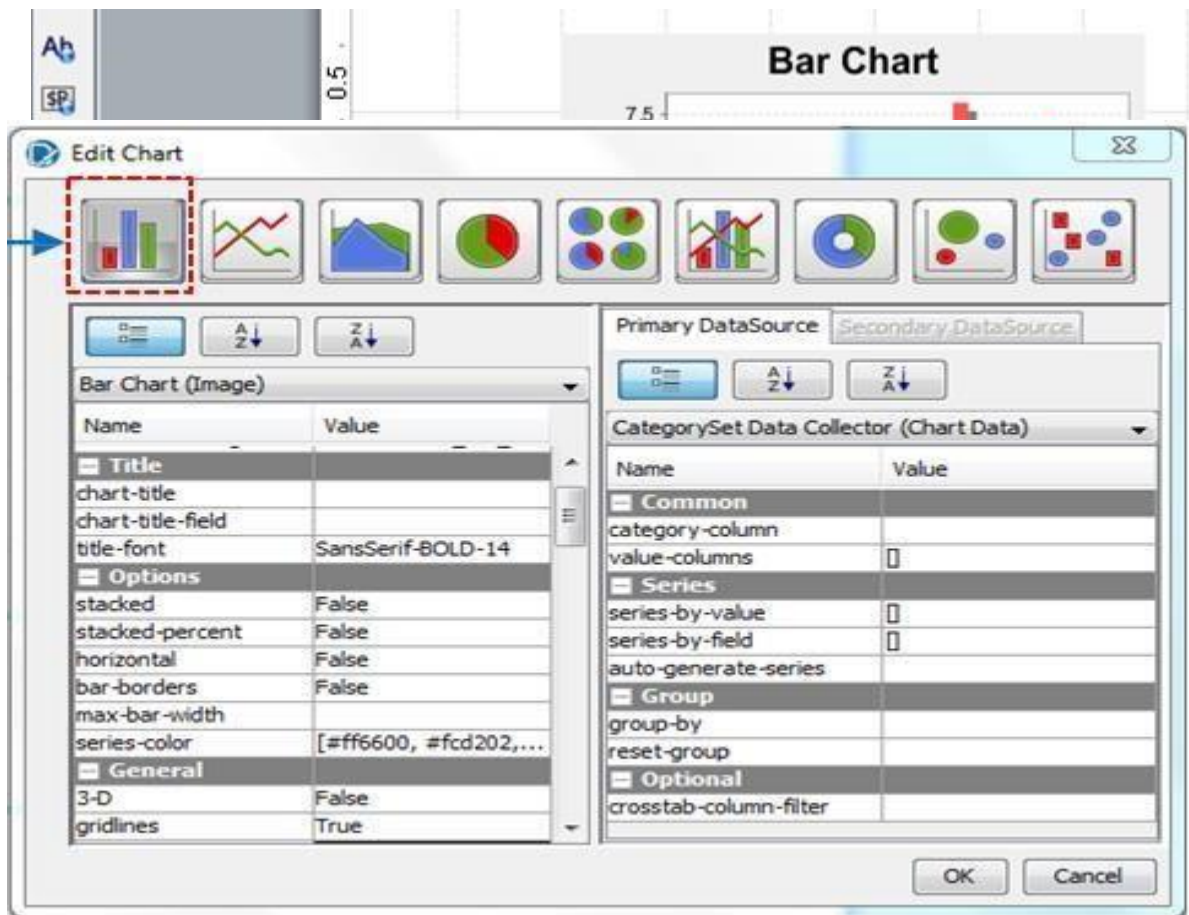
Ab
SP
0.5
Bar Chart
7.5
Edit Chart

Bar Chart (Image)

| Name | Value |
|---|---|
| Title | |
| chart-title | |
| chart-title-field | |
| title-font | SansSerif-BOLD-14 |
| Options | |
| stacked | False |
| stacked-percent | False |
| horizontal | False |
| bar-borders | False |
| max-bar-width | |
| series-color | [#ff6600, #fcd202,... |
| General | |
| 3-D | False |
| gridlines | True |

Primary DataSource
Secondary DataSource

CategorySet Data Collector (Chart Data)

| Name | Value |
|---|---|
| Common | |
| category-column | |
| value-columns | [] |
| Series | |
| series-by-value | [] |
| series-by-field | [] |
| auto-generate-series | |
| Group | |
| group-by | |
| reset-group | |
| Optional | |
| crosstab-column-filter | |

OK
Cancel